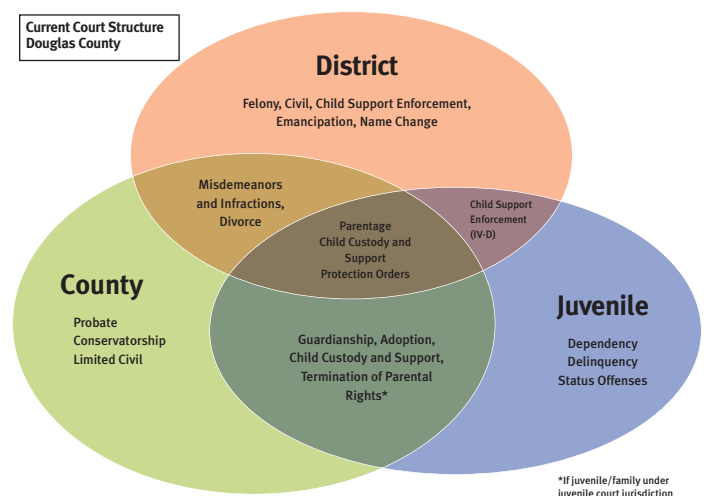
Current Court Structure
Douglas County

District

Felony, Civil, Child Support Enforcement, Emancipation, Name Change

Misdemeanors and Infractions, Divorce

Parentage
Child Custody and Support
Protection Orders

Child Support Enforcement (IV-D)

County

Probate
Conservatorship
Limited Civil

Guardianship, Adoption, Child Custody and Support, Termination of Parental Rights*

Juvenile

Dependency
Delinquency
Status Offenses

*If juvenile/family under juvenile court jurisdiction